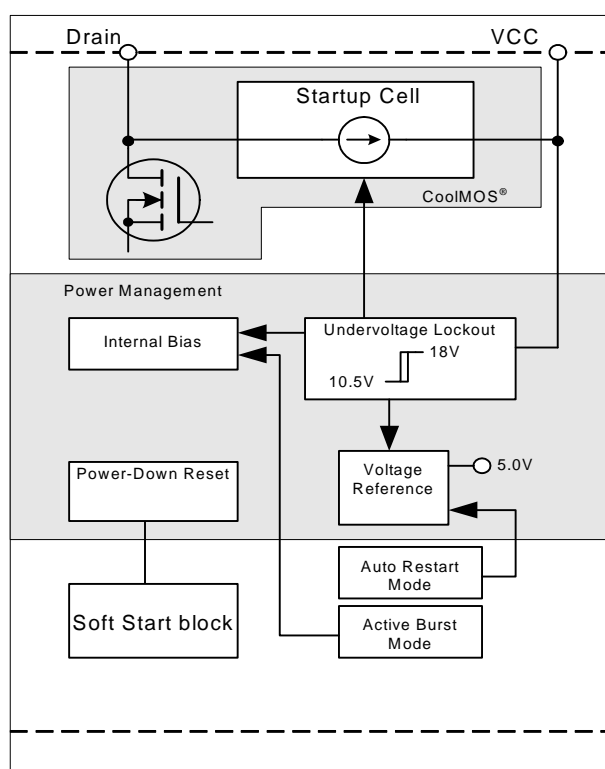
Drain

VCC

Startup Cell

CoolMOS®

Power Management

Internal Bias

Undervoltage Lockout

18V

10.5V

Power-Down Reset

Voltage Reference

5.0V

Auto Restart Mode

Soft Start block

Active Burst Mode